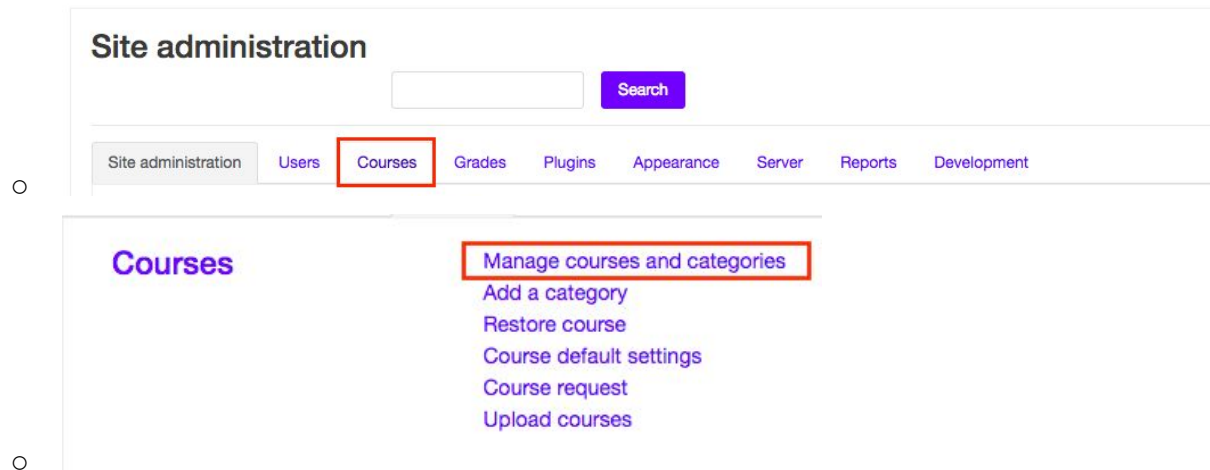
Site administration

Search

Site administration Users Courses Grades Plugins Appearance Server Reports Development

Courses

Manage courses and categories
Add a category
Restore course
Course default settings
Course request
Upload courses